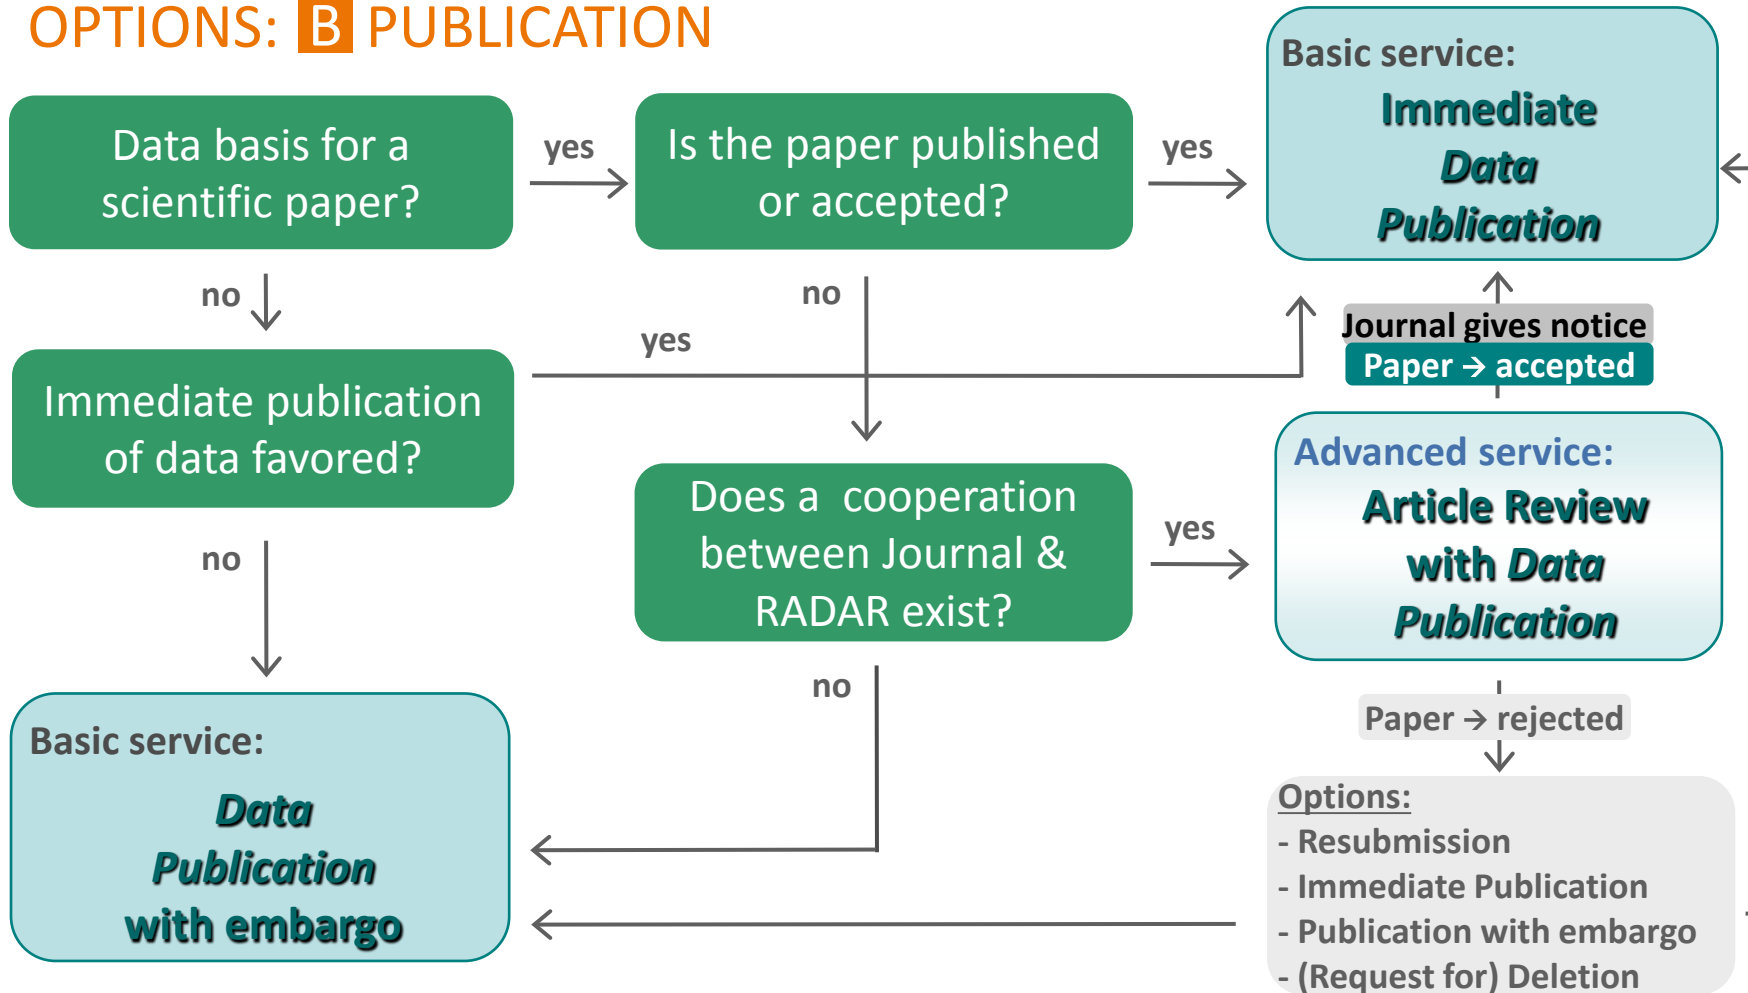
OPTIONS: B PUBLICATION

Data basis for a scientific paper?

yes

Is the paper published or accepted?

yes

Basic service:
Immediate Data Publication

no

no

yes

Journal gives notice
Paper → accepted

Immediate publication of data favored?

Advanced service:
Article Review with Data Publication

Does a cooperation between Journal & RADAR exist?

yes

no

no

Paper → rejected

Basic service:
Data Publication with embargo

Options:
- Resubmission
- Immediate Publication
- Publication with embargo
- (Request for) Deletion